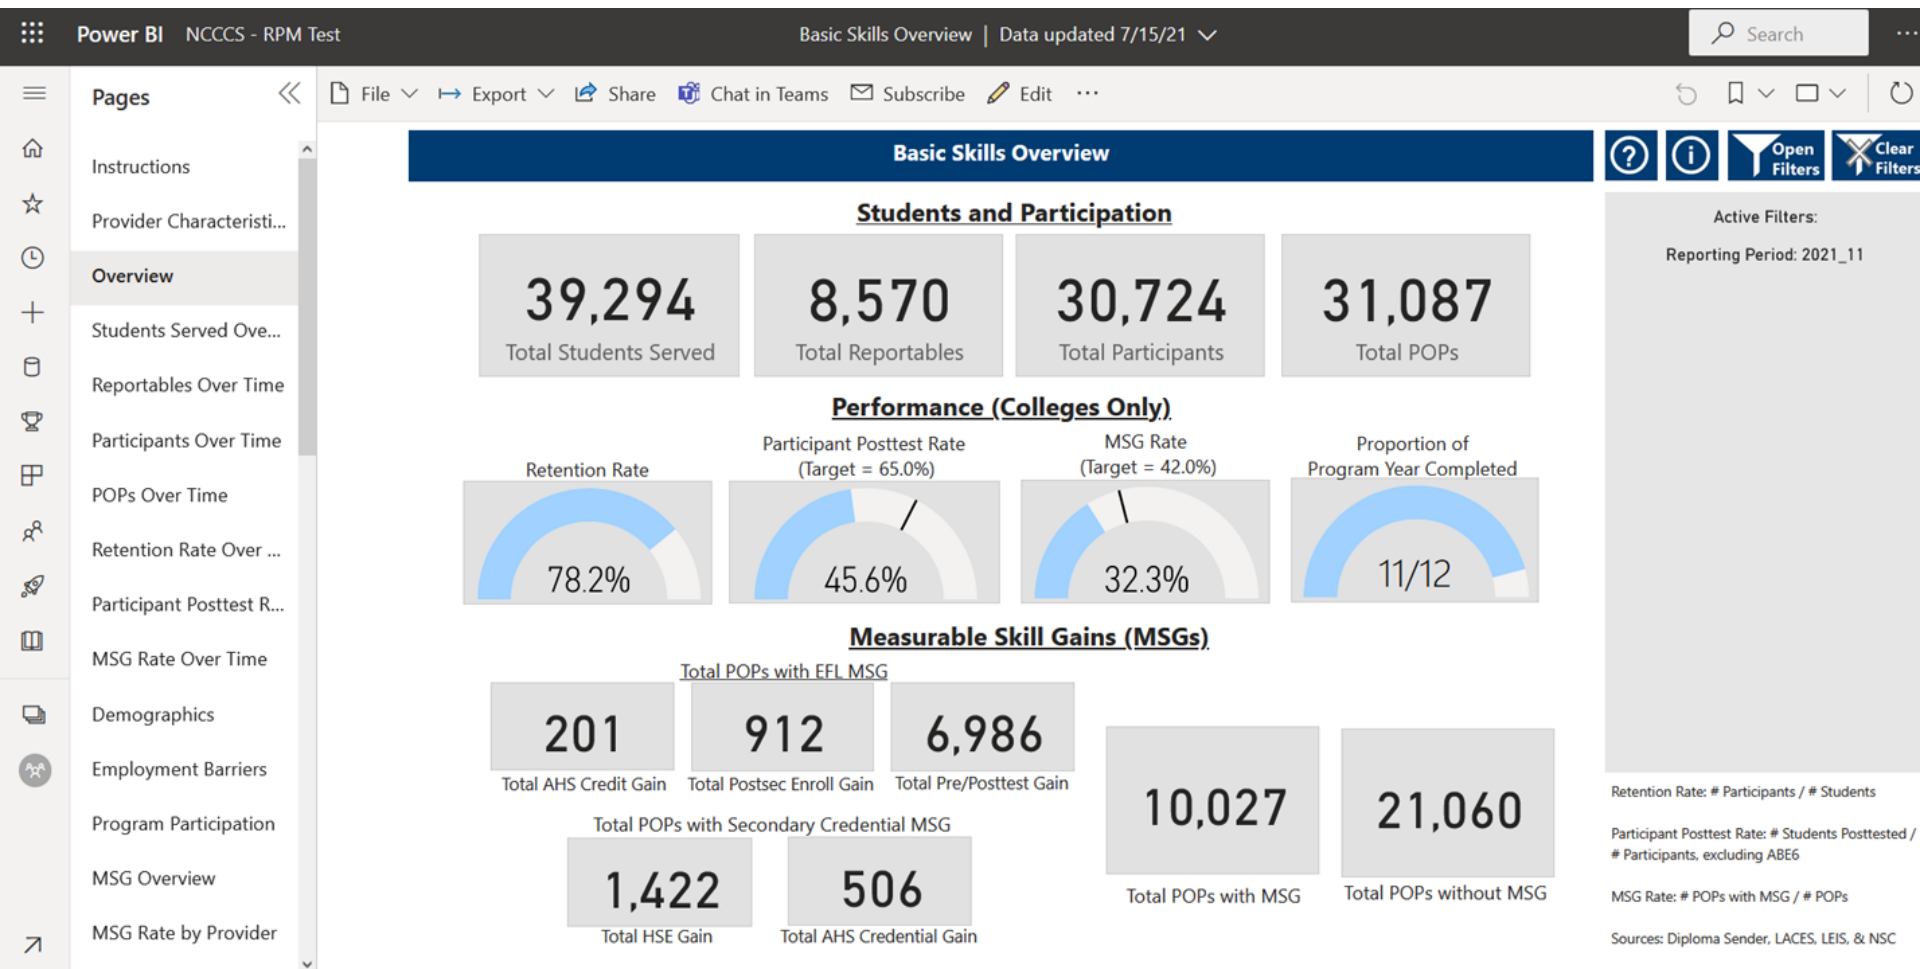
Power BI NCCCS - RPM Test

Basic Skills Overview | Data updated 7/15/21

Search

Pages

Instructions

Provider Characteristi...

Overview

Students Served Ove...

Reportables Over Time

Participants Over Time

POPs Over Time

Retention Rate Over ...

Participant Posttest R...

MSG Rate Over Time

Demographics

Employment Barriers

Program Participation

MSG Overview

MSG Rate by Provider

File Export Share Chat in Teams Subscribe Edit ···

Basic Skills Overview

Open Filters

Clear Filters

Students and Participation

39,294
Total Students Served

8,570
Total Reportables

30,724
Total Participants

31,087
Total POPs

Active Filters:

Reporting Period: 2021_11

Performance (Colleges Only)

Retention Rate
78.2%

Participant Posttest Rate
(Target = 65.0%)
45.6%

MSG Rate
(Target = 42.0%)
32.3%

Proportion of
Program Year Completed
11/12

Measurable Skill Gains (MSGs)

Total POPs with EFL MSG

201
Total AHS Credit Gain

912
Total Postsec Enroll Gain

6,986
Total Pre/Posttest Gain

10,027
Total POPs with MSG

21,060
Total POPs without MSG

Total POPs with Secondary Credential MSG

1,422
Total HSE Gain

506
Total AHS Credential Gain

Retention Rate: # Participants / # Students

Participant Posttest Rate: # Students Posttested / # Participants, excluding ABE6

MSG Rate: # POPs with MSG / # POPs

Sources: Diploma Sender, LACES, LEIS, & NSC